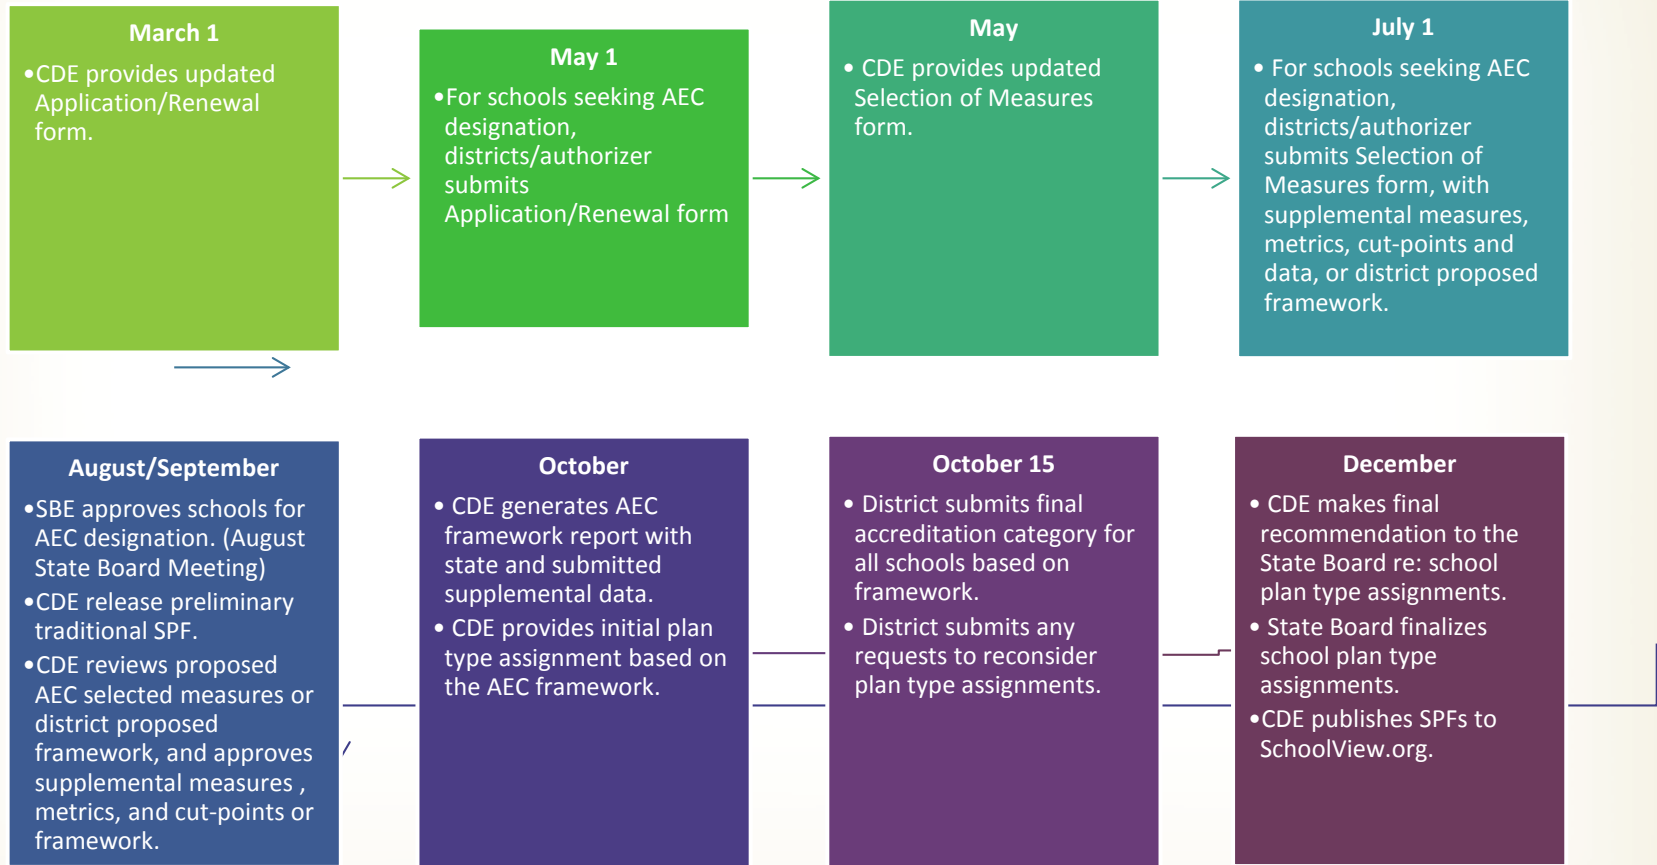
March 1

•CDE provides updated Application/Renewal form.

May 1

•For schools seeking AEC designation, districts/authorizer submits Application/Renewal form

May

• CDE provides updated Selection of Measures form.

July 1

• For schools seeking AEC designation, districts/authorizer submits Selection of Measures form, with supplemental measures, metrics, cut-points and data, or district proposed framework.

August/September

•SBE approves schools for AEC designation. (August State Board Meeting)

•CDE release preliminary traditional SPF.

•CDE reviews proposed AEC selected measures or district proposed framework, and approves supplemental measures , metrics, and cut-points or framework.

October

• CDE generates AEC framework report with state and submitted supplemental data.

• CDE provides initial plan type assignment based on the AEC framework.

October 15

• District submits final accreditation category for all schools based on framework.

• District submits any requests to reconsider plan type assignments.

December

• CDE makes final recommendation to the State Board re: school plan type assignments.

• State Board finalizes school plan type assignments.

•CDE publishes SPFs to SchoolView.org.